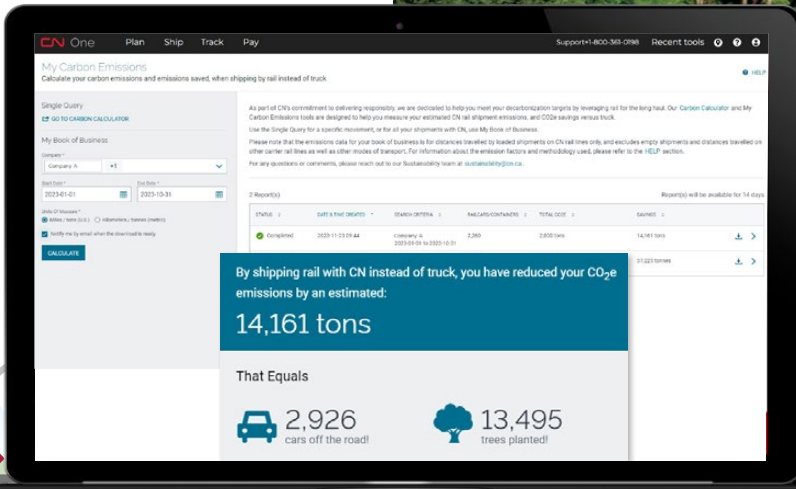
CN One Plan Ship Track Pay Support+1-800-363-0198 Recent tools

My Carbon Emissions
Calculate your carbon emissions and emissions saved, when shipping by rail instead of truck

HELP

Single Query
GO TO CARBON CALCULATOR

My Book of Business
Company *
Company A +3
Start Date * 2023-01-01
End Date * 2023-10-31
Units Of Measure *
Miles / tons (U.S.) Kilometers / tonnes (metric)
Notify me by email when the download is ready
CALCULATE

As part of CN's commitment to delivering responsibly, we are dedicated to help you meet your decarbonization targets by leveraging rail for the long haul. Our Carbon Calculator and My Carbon Emissions tools are designed to help you measure your estimated CN rail shipment emissions, and CO2e savings versus truck.

Use the Single Query for a specific movement, or for all your shipments with CN, use My Book of Business.

Please note that the emissions data for your book of business is for distances travelled by loaded shipments on CN rail lines only, and excludes empty shipments and distances travelled on other carrier rail lines as well as other modes of transport. For information about the emission factors and methodology used, please refer to the HELP section.

For any questions or comments, please reach out to our Sustainability team at sustainability@cn.ca.

2 Report(s) Report(s) will be available for 14 days

| STATUS | DATE & TIME CREATED | SEARCH CRITERIA | RAILCARS/CONTAINERS | TOTAL CO2E | SAVINGS |
|---|---|---|---|---|---|
| Completed | 2023-11-23 09:44 | Company A 2023-01-01 to 2023-10-31 | 2,280 | 2,800 tons | 14,161 tons |
| | | | | | 51,223 tonnes |

By shipping rail with CN instead of truck, you have reduced your $CO_2e$ emissions by an estimated:
14,161 tons

That Equals
2,926 cars off the road!
13,495 trees planted!